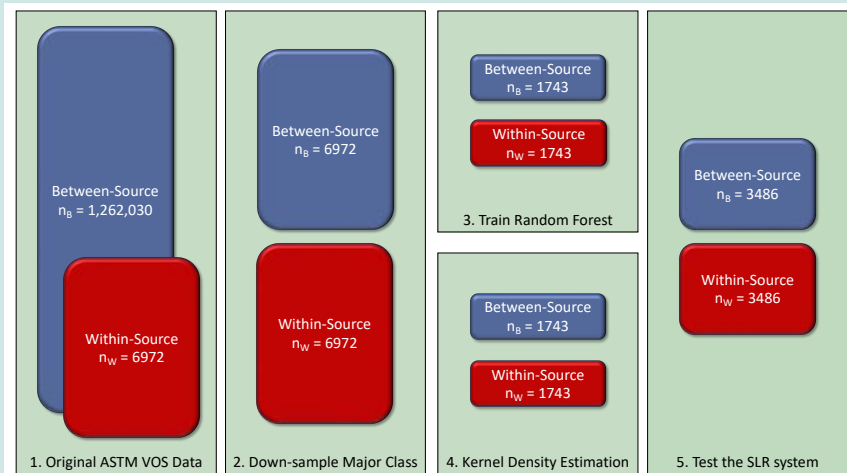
Between-Source
$n_B$ = 1,262,030

Within-Source
$n_W$ = 6972

1. Original ASTM VOS Data

Between-Source
$n_B$ = 6972

Within-Source
$n_W$ = 6972

2. Down-sample Major Class

Between-Source
$n_B$ = 1743

Within-Source
$n_W$ = 1743

3. Train Random Forest

Between-Source
$n_B$ = 1743

Within-Source
$n_W$ = 1743

4. Kernel Density Estimation

Between-Source
$n_B$ = 3486

Within-Source
$n_W$ = 3486

5. Test the SLR system